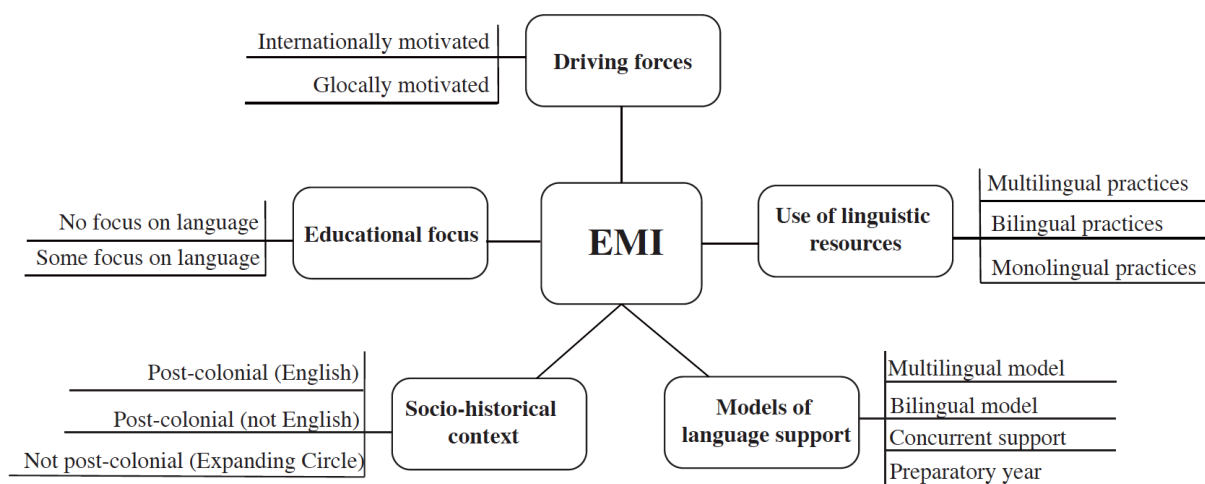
Internationally motivated

Glocally motivated

Driving forces

No focus on language

Some focus on language

Educational focus

EMI

Use of linguistic resources

Multilingual practices

Bilingual practices

Monolingual practices

Post-colonial (English)

Post-colonial (not English)

Not post-colonial (Expanding Circle)

Socio-historical context

Models of language support

Multilingual model

Bilingual model

Concurrent support

Preparatory year